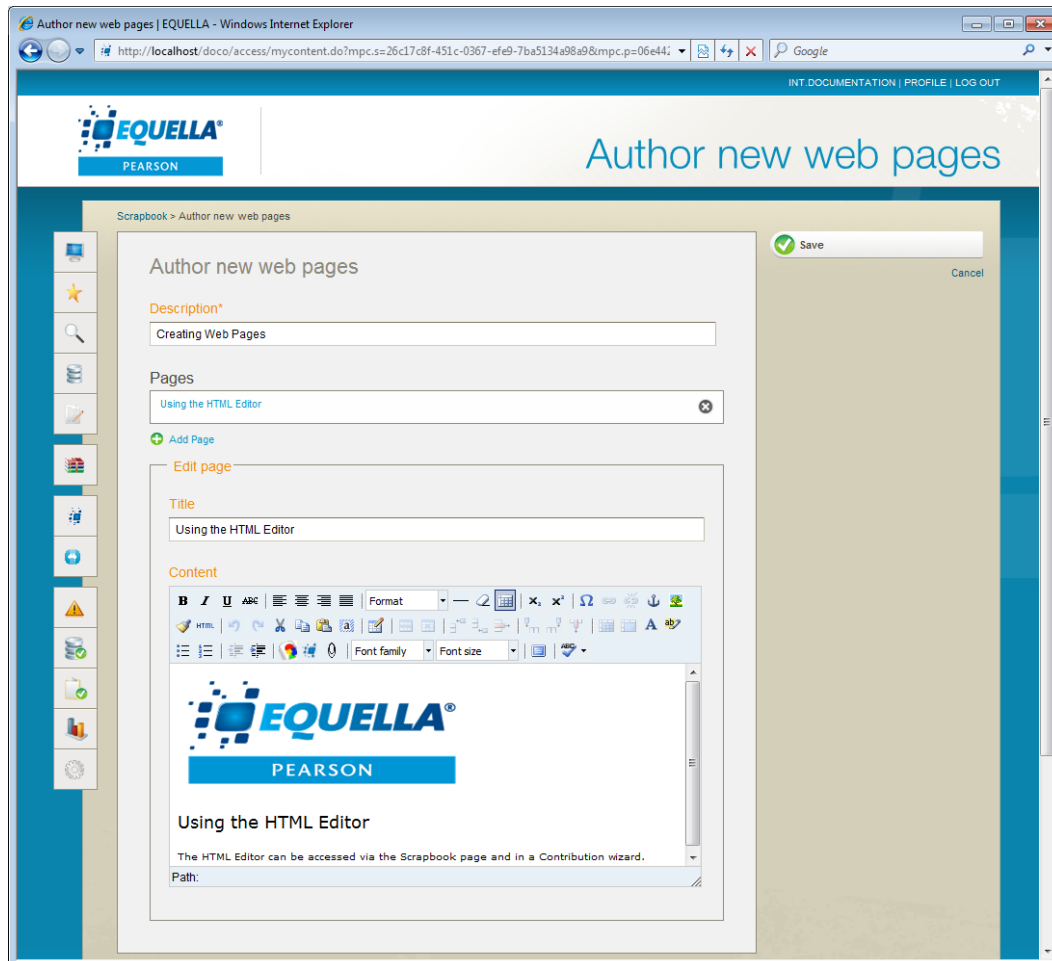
Author new web pages | EQUELLA - Windows Internet Explorer

http://localhost/doco/access/mycontent.do?mpc.s=26c17c8f-451c-0367-efe9-7ba5134a98a9&mpc.p=06e44

Google

INT.DOCUMENTATION | PROFILE | LOG OUT

EQUELLA®
PEARSON

Author new web pages

Scrapbook > Author new web pages

Save

Cancel

Author new web pages

Description*

Creating Web Pages

Pages

Using the HTML Editor

Add Page

Edit page

Title

Using the HTML Editor

Content

B I U ABC Format Font family Font size HTML A

EQUELLA®
PEARSON

Using the HTML Editor

The HTML Editor can be accessed via the Scrapbook page and in a Contribution wizard.

Path: